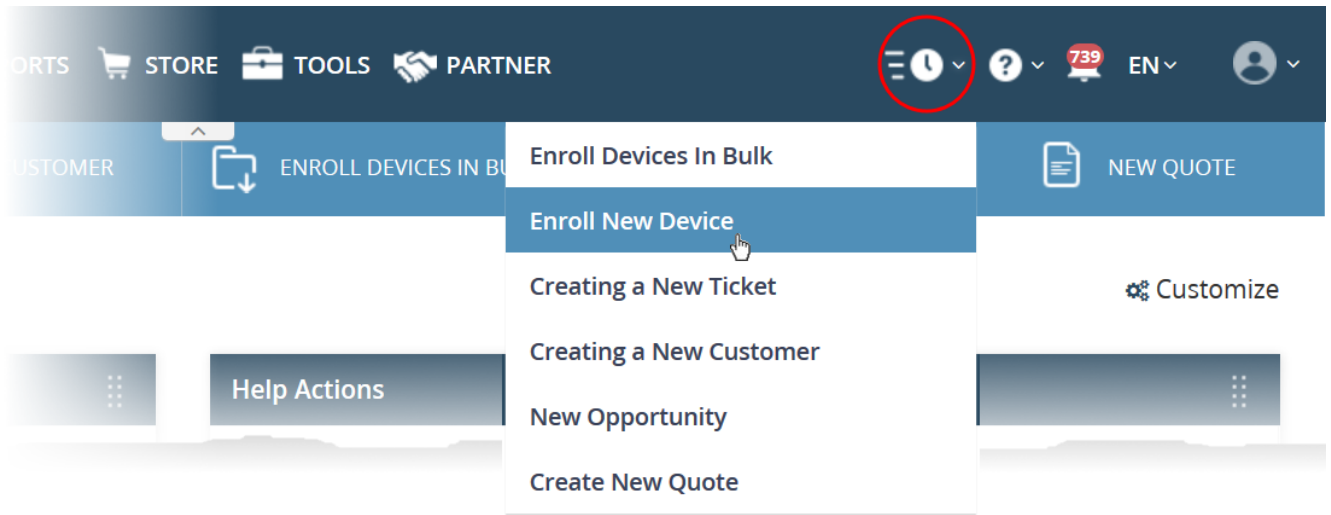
ORTS STORE TOOLS PARTNER

739 EN

USTOMER ENROLL DEVICES IN BU NEW QUOTE

Enroll Devices In Bulk
Enroll New Device
Creating a New Ticket
Creating a New Customer
New Opportunity
Create New Quote

Customize

Help Actions